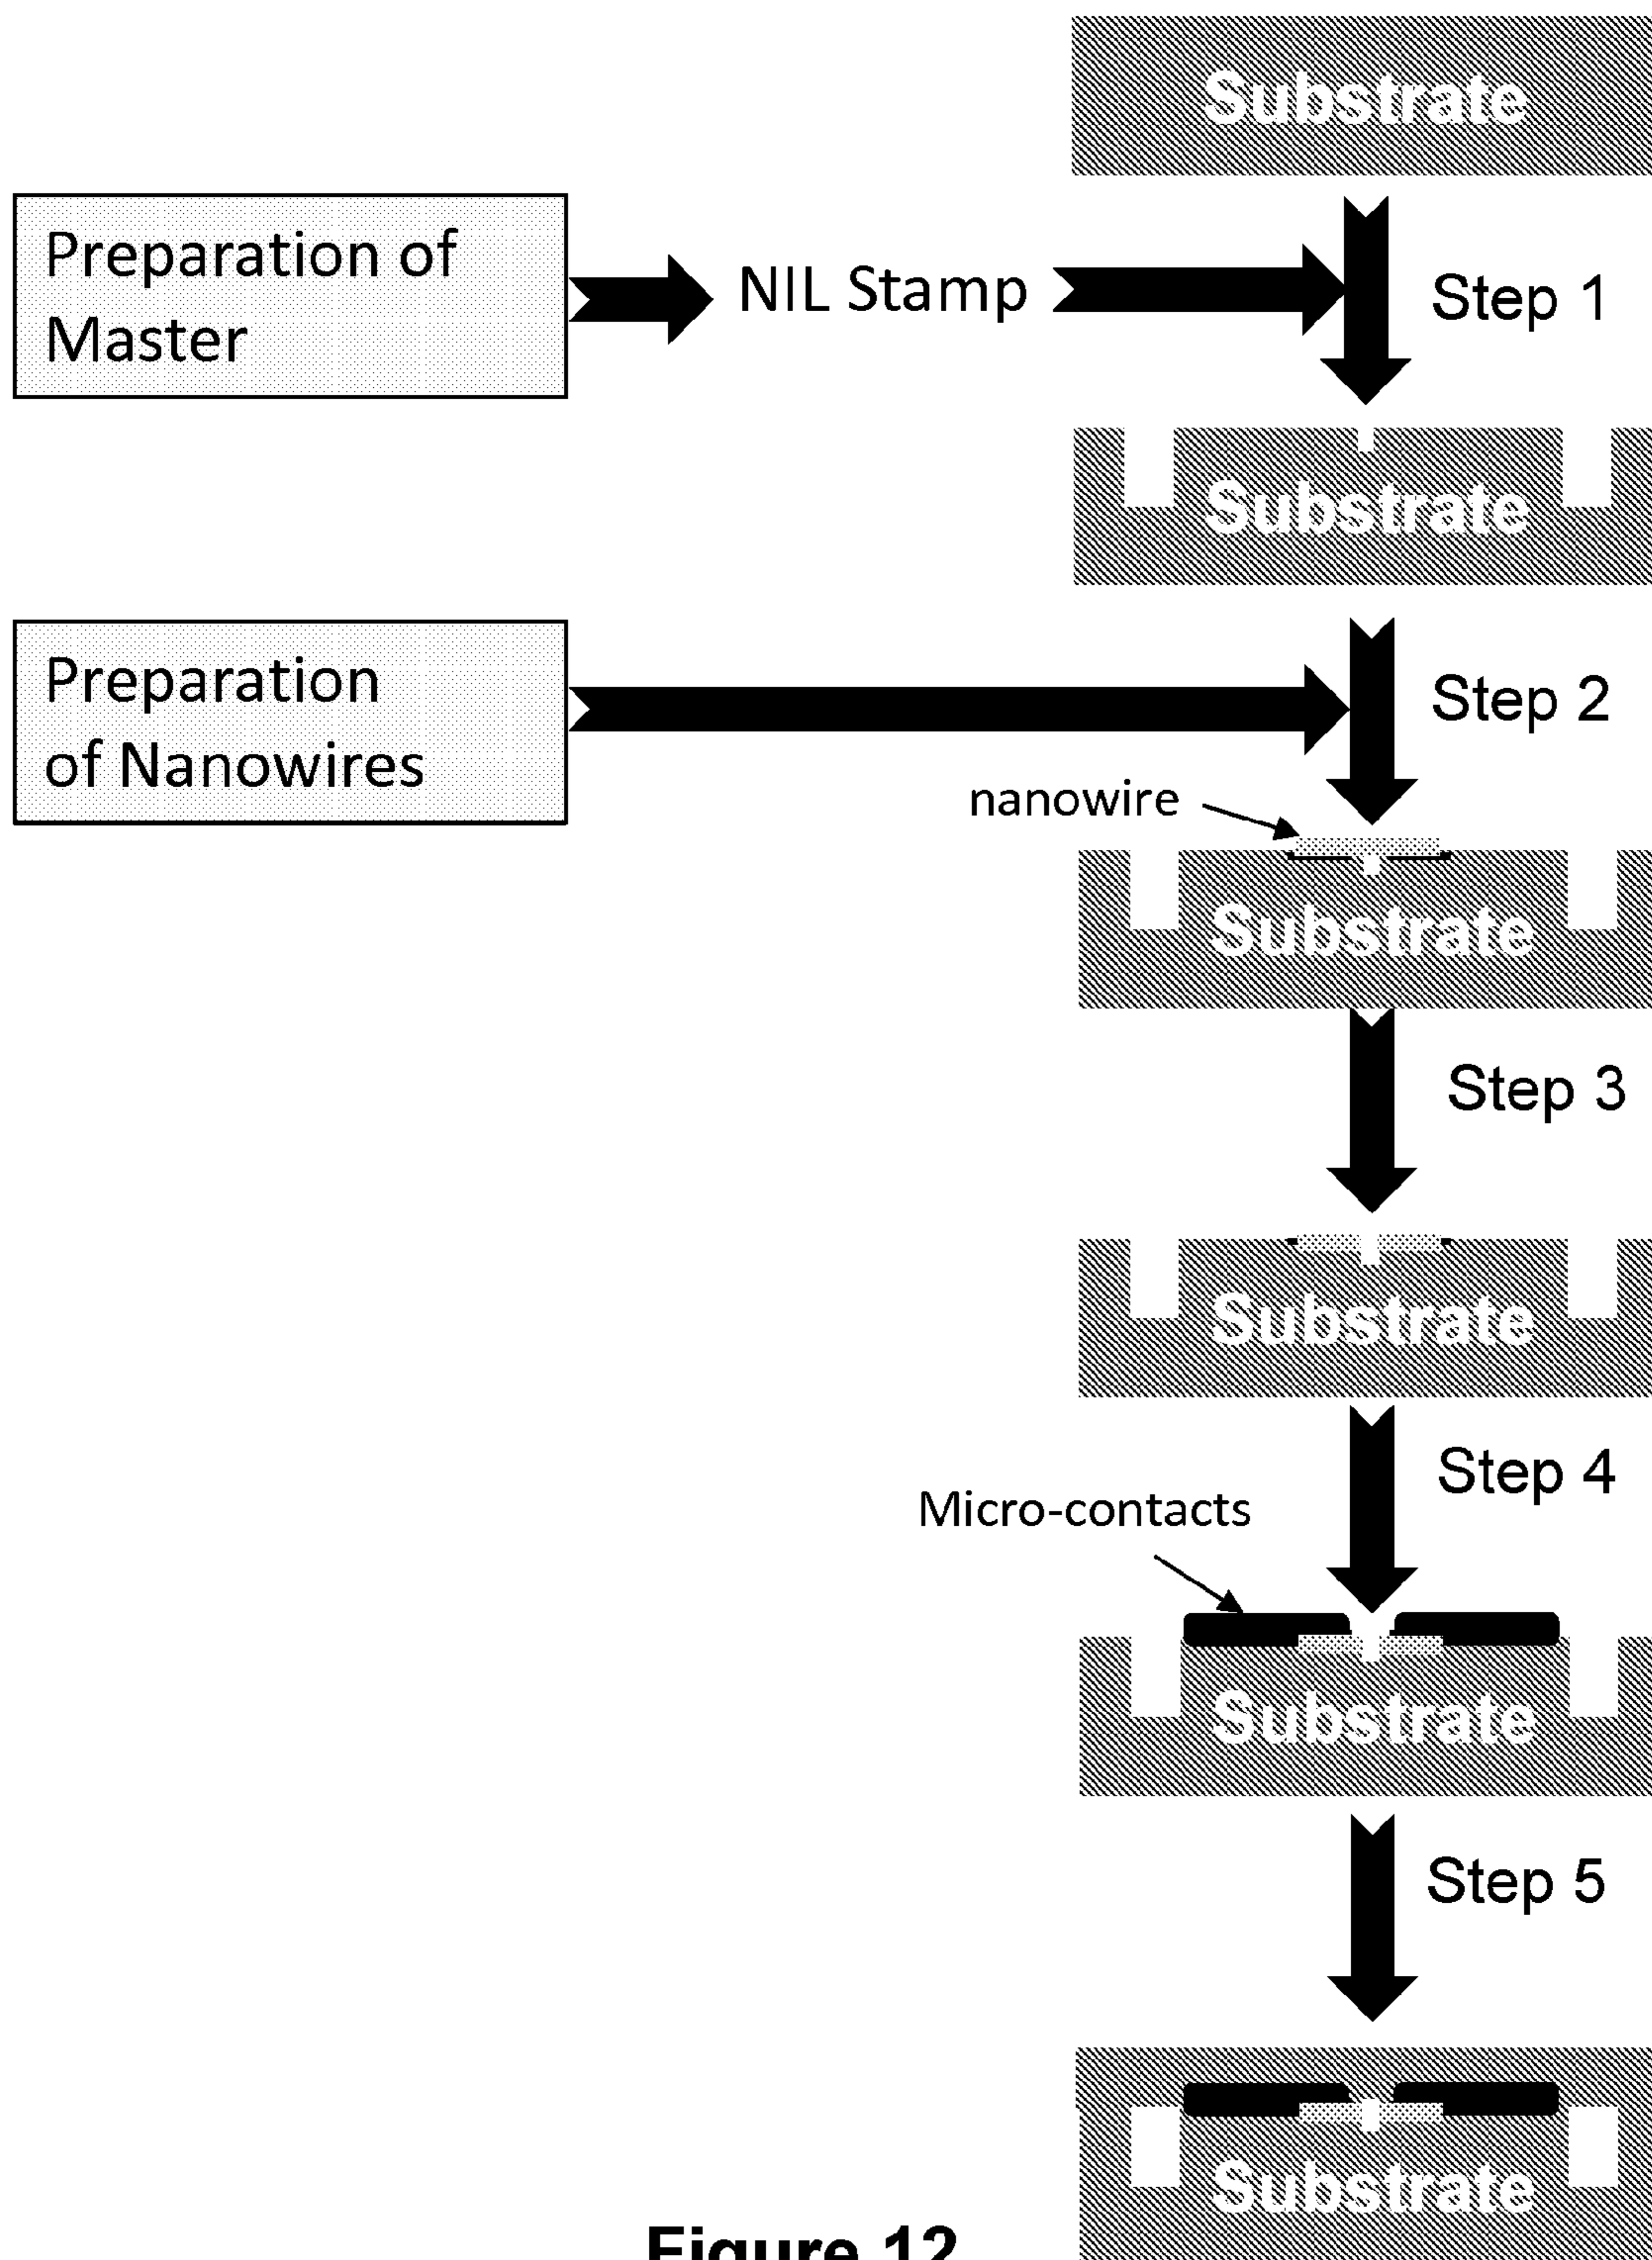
Substrate

Preparation of Master

NIL Stamp

Step 1

Substrate

Preparation of Nanowires

Step 2

nanowire

Substrate

Step 3

Substrate

Step 4

Micro-contacts

Substrate

Step 5

Substrate

Figure 12